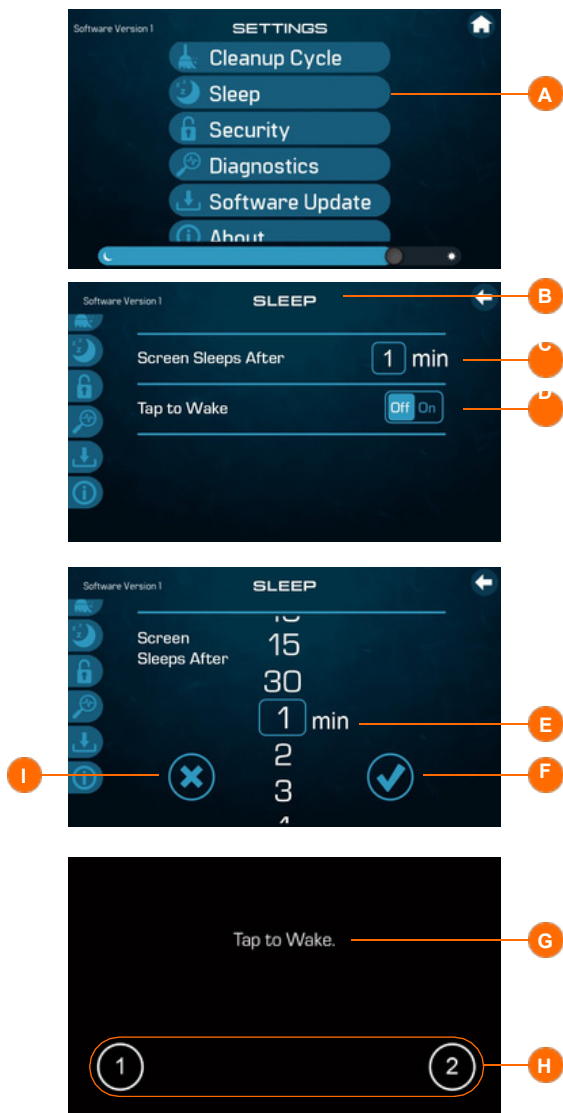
Software Version 1
SETTINGS
Cleanup Cycle
Sleep
Security
Diagnostics
Software Update
About
A

Software Version 1
SLEEP
B
Screen Sleeps After
1 min
C
Tap to Wake
Off On
D

Software Version 1
SLEEP
Screen Sleeps After
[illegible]
15
30
1 min
2
3
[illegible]
E
I
F

Tap to Wake.
G
1
2
H